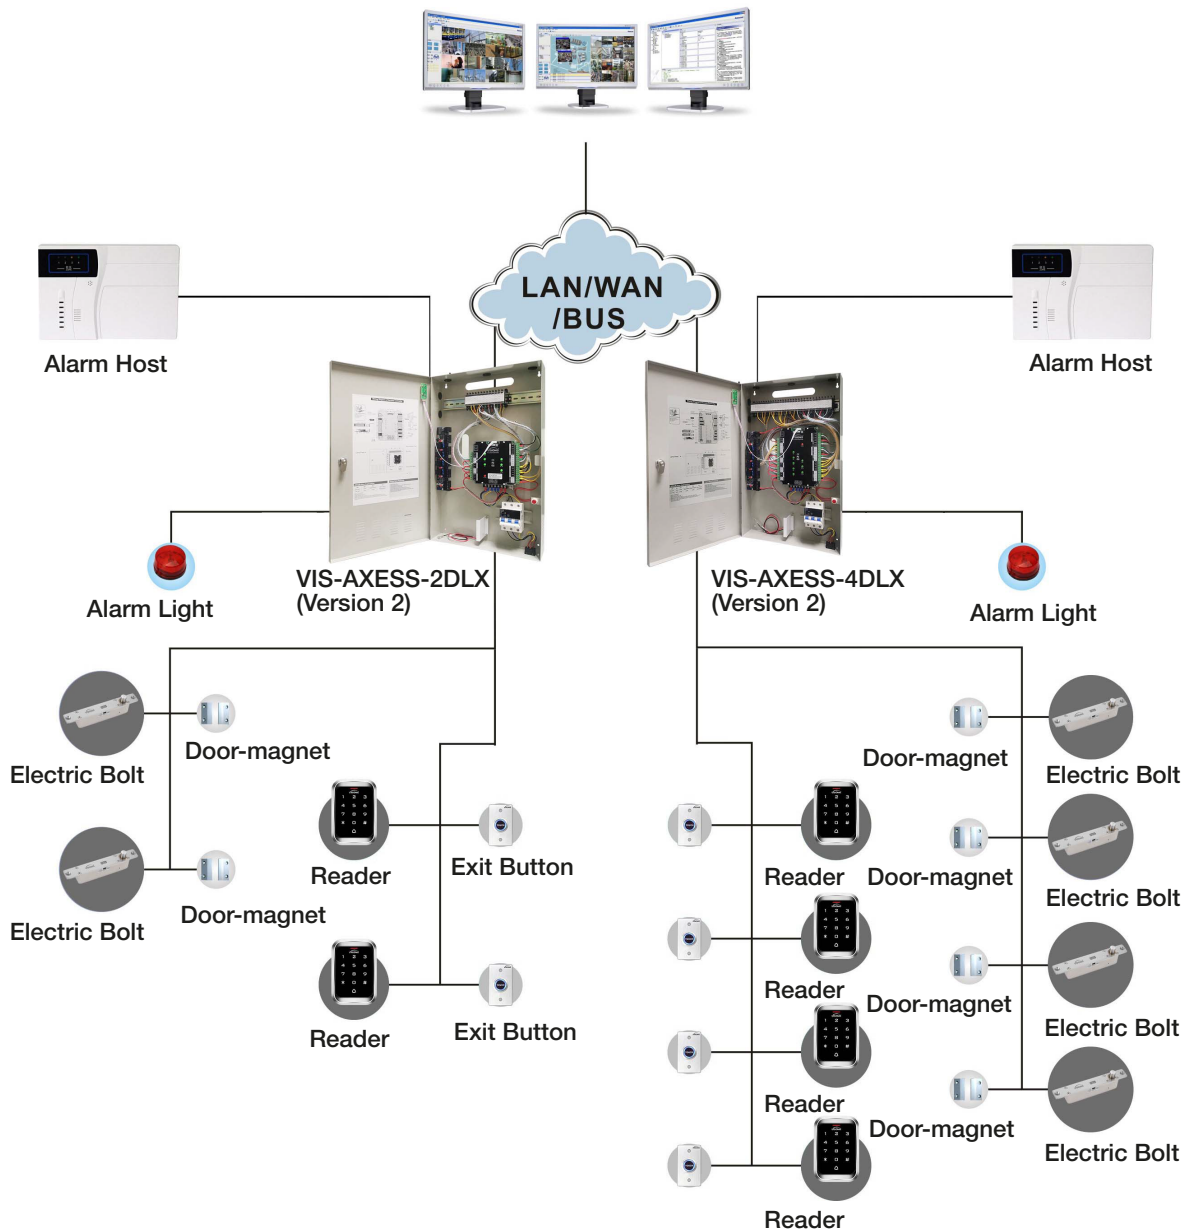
LAN/WAN /BUS

Alarm Host

Alarm Host

Alarm Light

VIS-AXESS-2DLX (Version 2)

VIS-AXESS-4DLX (Version 2)

Alarm Light

Door-magnet

Electric Bolt

Door-magnet

Electric Bolt

Reader

Exit Button

Electric Bolt

Door-magnet

Reader

Exit Button

Reader

Door-magnet

Electric Bolt

Reader

Door-magnet

Electric Bolt

Reader

Door-magnet

Electric Bolt

Reader